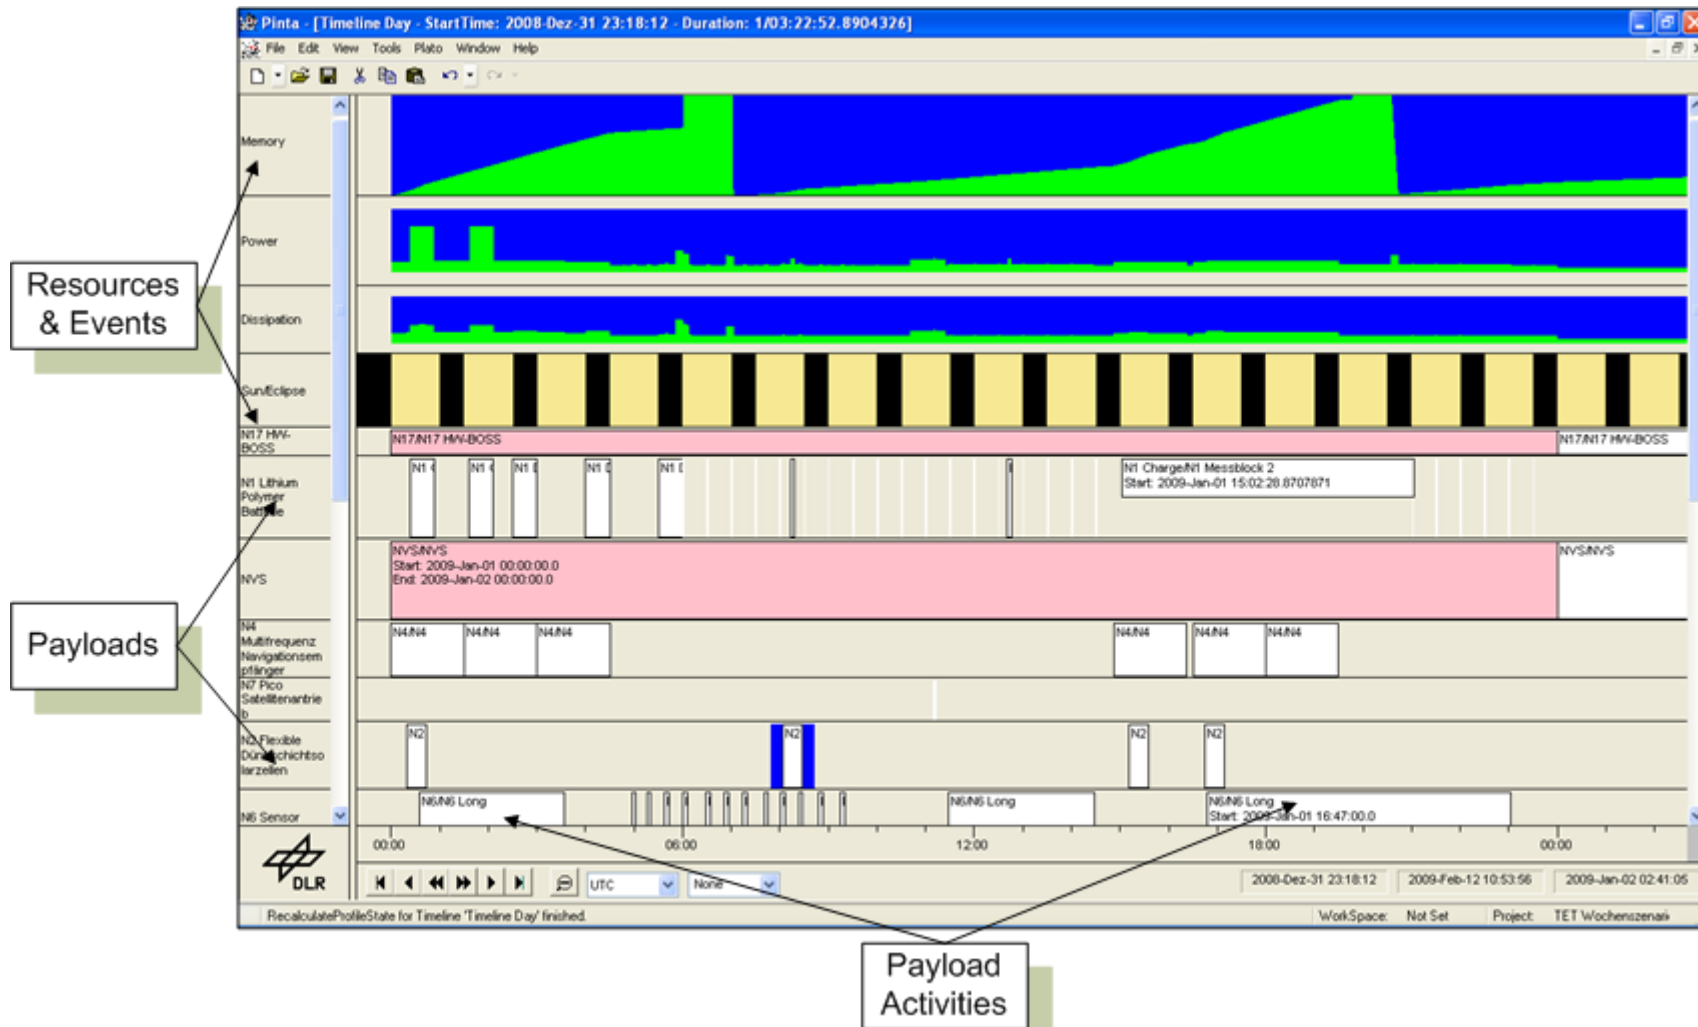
Pinta - [Timeline Day - StartTime: 2008-Dez-31 23:18:12 - Duration: 1/03:22:52.8904326]

File Edit View Tools Plato Window Help

Memory

Power

Dissipation

Sun/Eclipse

N17 HW-BOSS

N1 Lithium Polymer Batterie

NVS

N4 Multifrequenz Navigationsempfänger

N7 Pico Satellitenantrieb

N2 Flexible Dünnschichtsolarzellen

N6 Sensor

Resources & Events

Payloads

N17/N17 HW-BOSS

N17/N17 HW-BOSS

N1 C

N1 C

N1 I

N1 D

N1 D

N1 Charge/N1 Messblock 2
Start: 2009-Jan-01 15:02:28.8707871

NVS/NVS
Start: 2009-Jan-01 00:00:00.0
End: 2009-Jan-02 00:00:00.0

NVS/NVS

N4/N4

N4/N4

N4/N4

N4/N4

N4/N4

N4/N4

N2

N2

N2

N2

N6/N6 Long

N6/N6 Long

N6/N6 Long
Start: 2009-Jan-01 16:47:00.0

00:00

06:00

12:00

18:00

00:00

DLR

UTC

None

2008-Dez-31 23:18:12

2009-Feb-12 10:53:56

2009-Jan-02 02:41:05

RecalculateProfileState for Timeline 'Timeline Day' finished.

WorkSpace: Not Set

Project: TET Wochenszenario

Payload Activities